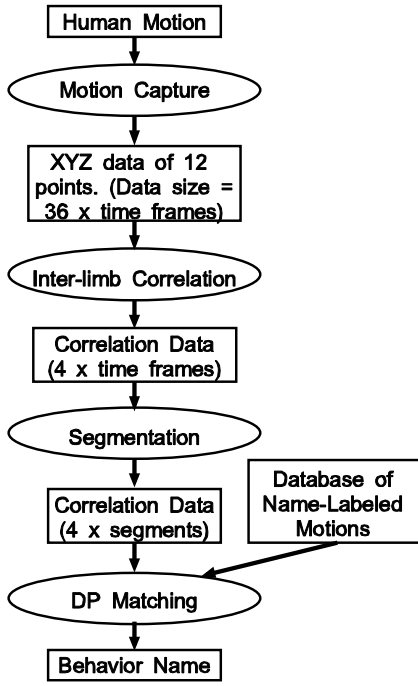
Human Motion

Motion Capture

XYZ data of 12 points. (Data size = 36 x time frames)

Inter-limb Correlation

Correlation Data (4 x time frames)

Segmentation

Correlation Data (4 x segments)

Database of Name-Labeled Motions

DP Matching

Behavior Name